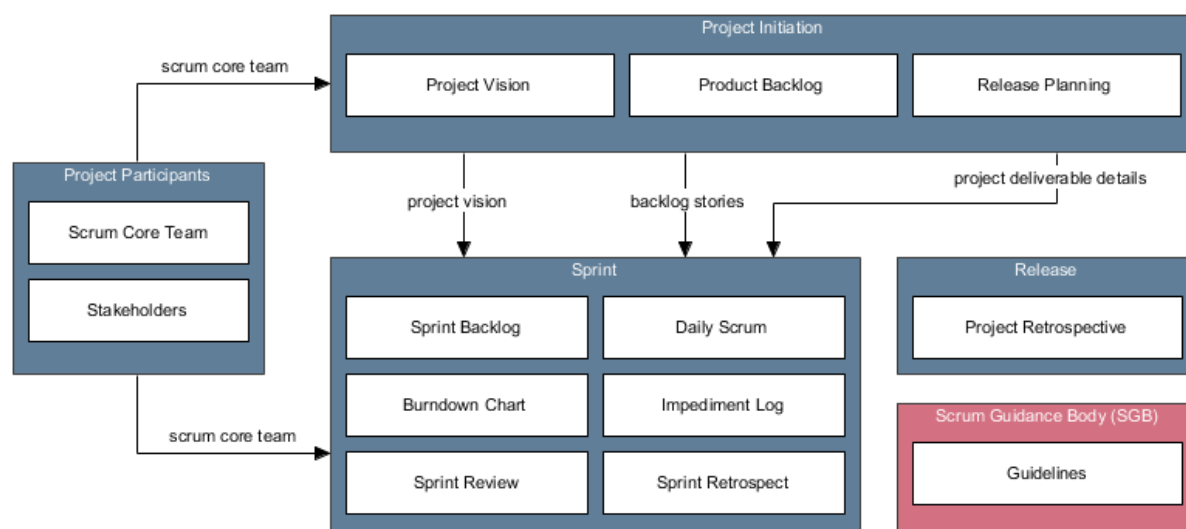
Project Initiation

Project Vision

Product Backlog

Release Planning

scrum core team

Project Participants

Scrum Core Team

Stakeholders

project vision

backlog stories

project deliverable details

Sprint

Sprint Backlog

Daily Scrum

Burndown Chart

Impediment Log

Sprint Review

Sprint Retrospect

scrum core team

Release

Project Retrospective

Scrum Guidance Body (SGB)

Guidelines